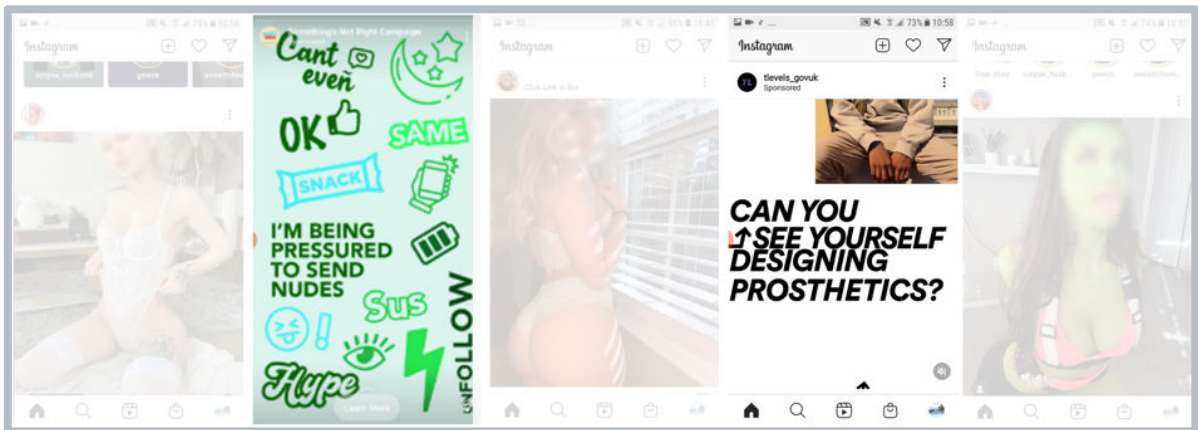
Instagram

Something's Not Right Campaign

Cant even

OK

SAME

SNACK

I'M BEING PRESSURED TO SEND NUDES

Sus

UNFOLLOW

Hype

Learn More

Instagram

73% 10:58

Instagram

tlevels_govuk
Sponsored

CAN YOU SEE YOURSELF DESIGNING PROSTHETICS?

Instagram